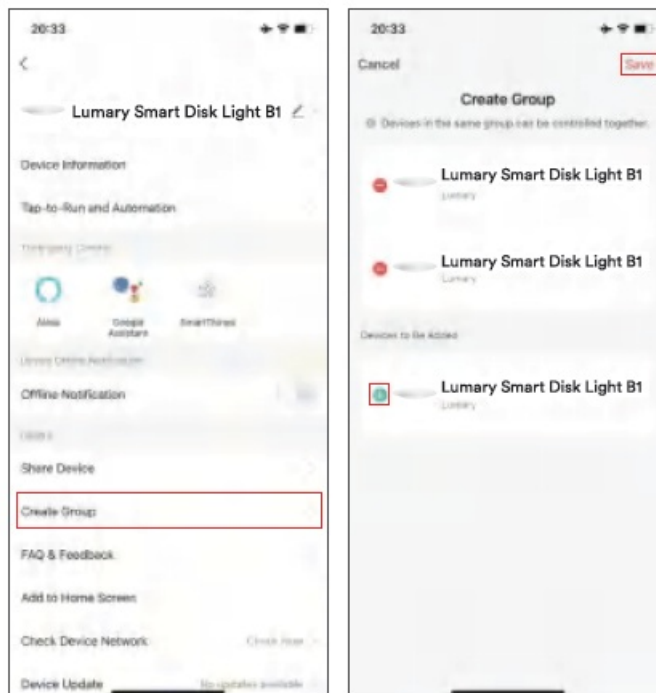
20:33

<

Lumary Smart Disk Light B1

Device Information

Tap-to-Run and Automation

Third-party Control

Alexa

Google Assistant

SmartThings

Device Offline Notification

Offline Notification

Others

Share Device

Create Group

FAQ & Feedback

Add to Home Screen

Check Device Network

Check Now

Device Update

No updates available

20:33

Cancel

Save

Create Group

Devices in the same group can be controlled together.

Lumary Smart Disk Light B1

Lumary

Lumary Smart Disk Light B1

Lumary

Devices to Be Added

Lumary Smart Disk Light B1

Lumary